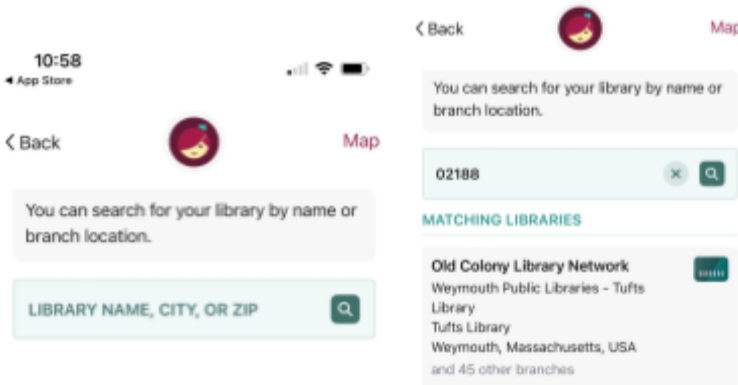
10:58
◂ App Store

‹ Back

Map

You can search for your library by name or branch location.

LIBRARY NAME, CITY, OR ZIP

‹ Back

Map

You can search for your library by name or branch location.

02188

MATCHING LIBRARIES

Old Colony Library Network
Weymouth Public Libraries - Tufts Library
Tufts Library
Weymouth, Massachusetts, USA
and 45 other branches